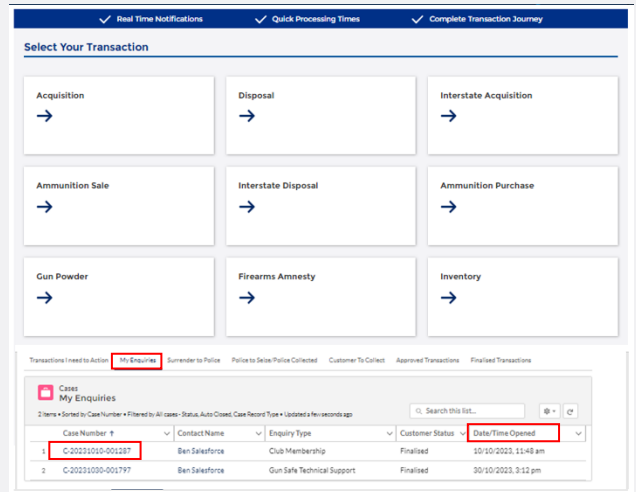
✓ Real Time Notifications ✓ Quick Processing Times ✓ Complete Transaction Journey

Select Your Transaction

Acquisition
→

Disposal
→

Interstate Acquisition
→

Ammunition Sale
→

Interstate Disposal
→

Ammunition Purchase
→

Gun Powder
→

Firearms Amnesty
→

Inventory
→

Transactions I need to Action | My Enquiries | Surrender to Police | Police to Seize/Police Collected | Customer To Collect | Approved Transactions | Finalised Transactions

Cases
My Enquiries

2 items • Sorted by Case Number • Filtered by All cases - Status, Auto Closed, Case Record Type • Updated a few seconds ago

Search this list...

| | Case Number ↑ | Contact Name | Enquiry Type | Customer Status | Date/Time Opened |
|---|---|---|---|---|---|
| 1 | C-20231010-001287 | Ben Salesforce | Club Membership | Finalised | 10/10/2023, 11:48 am |
| 2 | C-20231030-001797 | Ben Salesforce | Gun Safe Technical Support | Finalised | 30/10/2023, 3:12 pm |